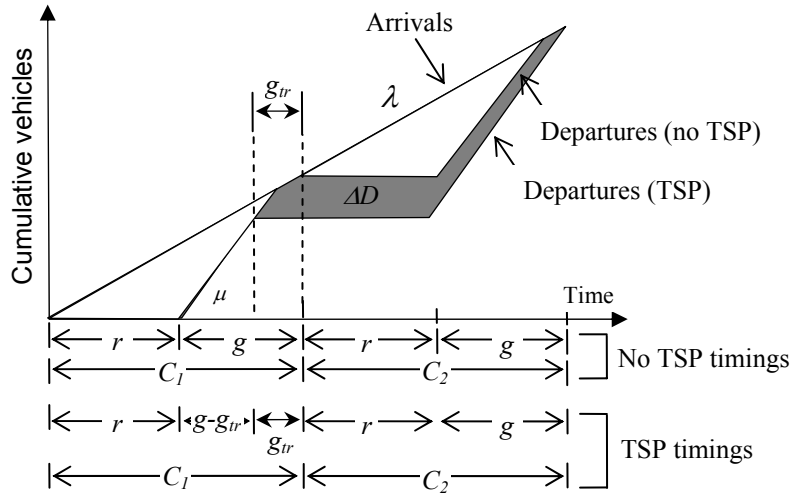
Arrivals

Cumulative vehicles

$g_{tr}$

$\lambda$

Departures (no TSP)

$\Delta D$

Departures (TSP)

$\mu$

Time

$r$ $g$ $r$ $g$

$C_1$ $C_2$

No TSP timings

$r$ $g$-$g_{tr}$ $g_{tr}$ $r$ $g$

$C_1$ $C_2$

TSP timings